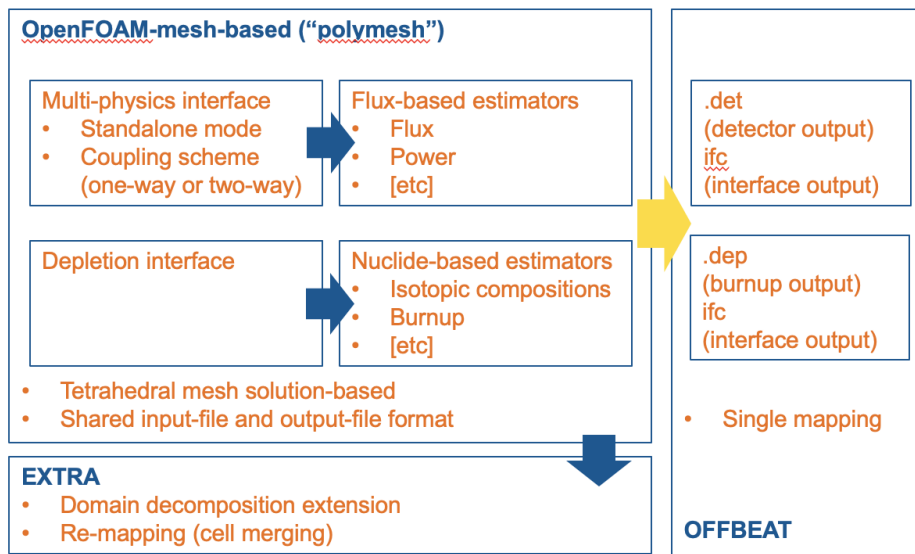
OpenFOAM-mesh-based (“polymesh”)

Multi-physics interface
• Standalone mode
• Coupling scheme (one-way or two-way)

Flux-based estimators
• Flux
• Power
• [etc]

Depletion interface

Nuclide-based estimators
• Isotopic compositions
• Burnup
• [etc]

• Tetrahedral mesh solution-based
• Shared input-file and output-file format

.det
(detector output)
ifc
(interface output)

.dep
(burnup output)
ifc
(interface output)

• Single mapping

EXTRA
• Domain decomposition extension
• Re-mapping (cell merging)

OFFBEAT